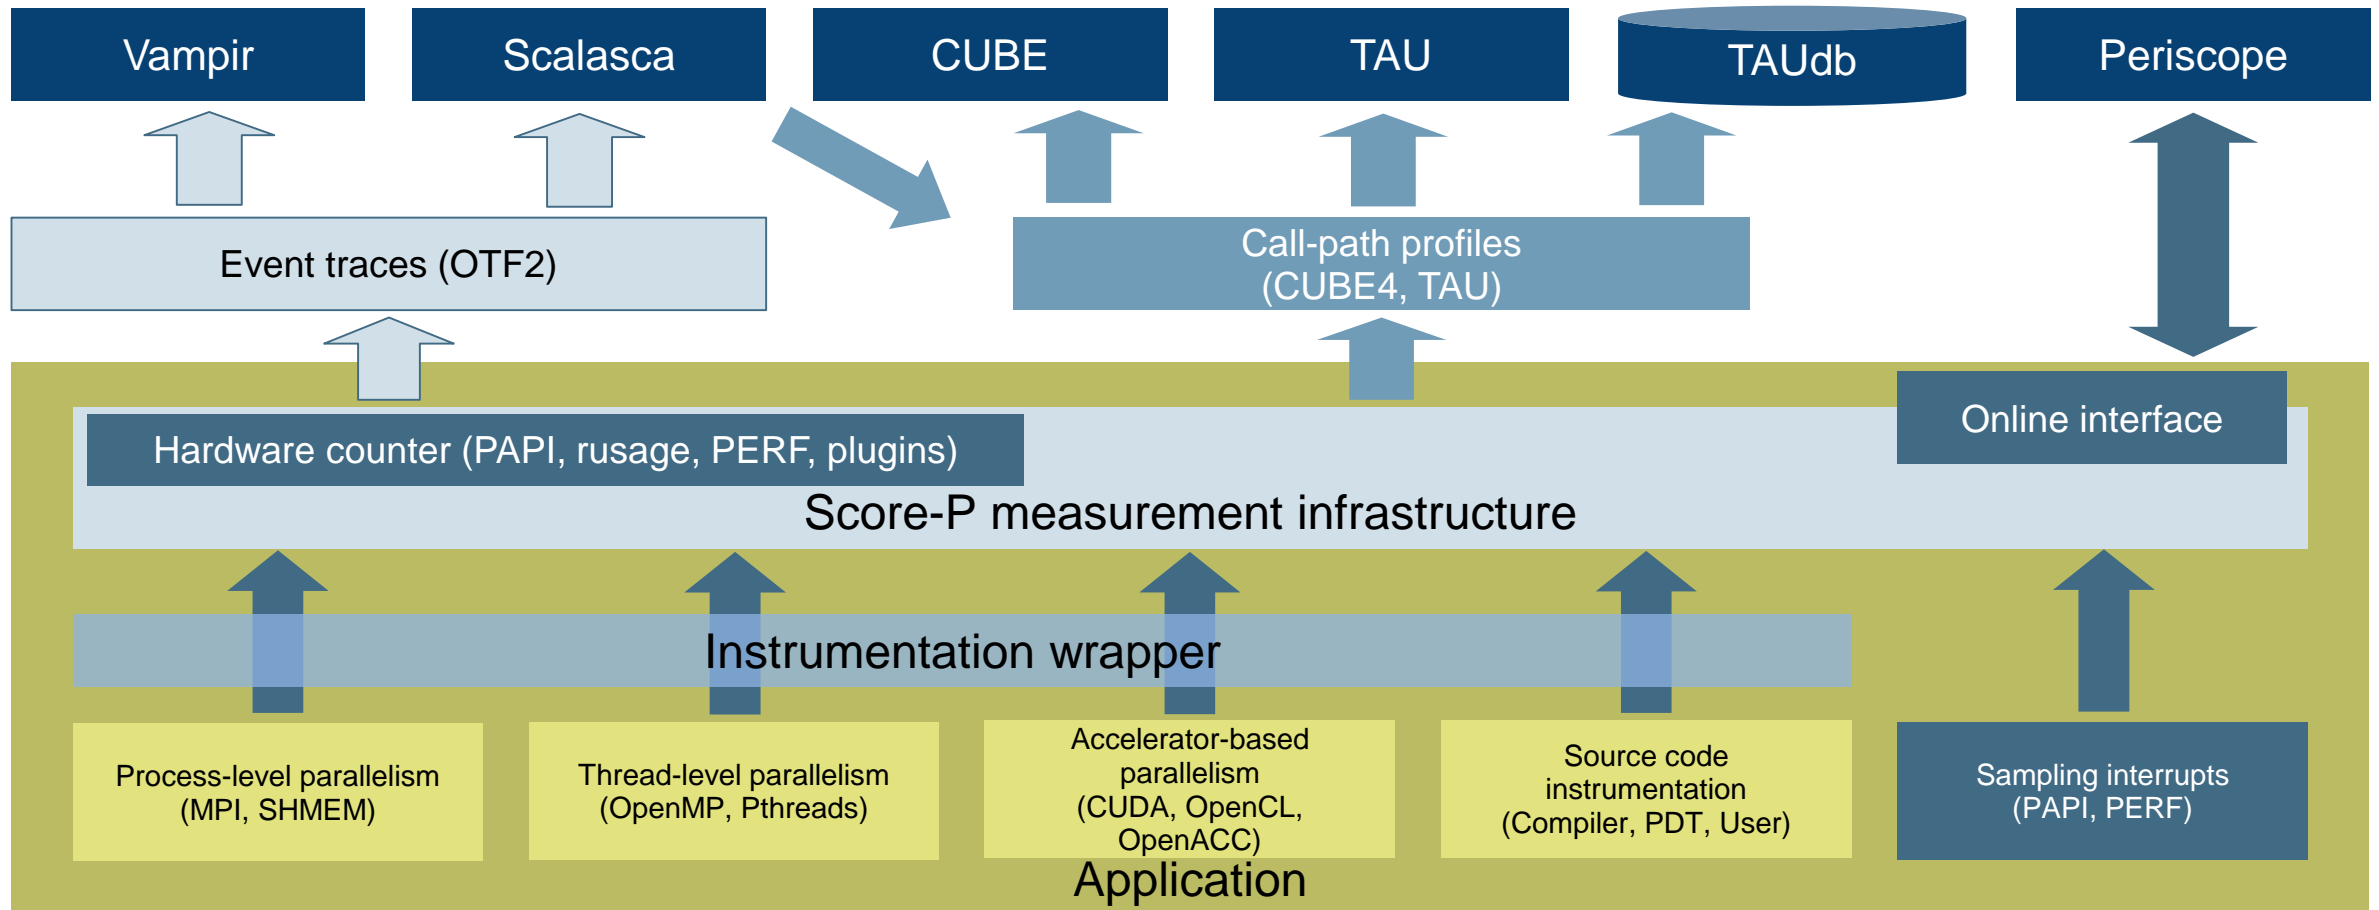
Vampir

Scalasca

CUBE

TAU

TAUdb

Periscope

Event traces (OTF2)

Call-path profiles (CUBE4, TAU)

Hardware counter (PAPI, rusage, PERF, plugins)

Online interface

Score-P measurement infrastructure

Instrumentation wrapper

Process-level parallelism (MPI, SHMEM)

Thread-level parallelism (OpenMP, Pthreads)

Accelerator-based parallelism (CUDA, OpenCL, OpenACC)

Source code instrumentation (Compiler, PDT, User)

Sampling interrupts (PAPI, PERF)

Application